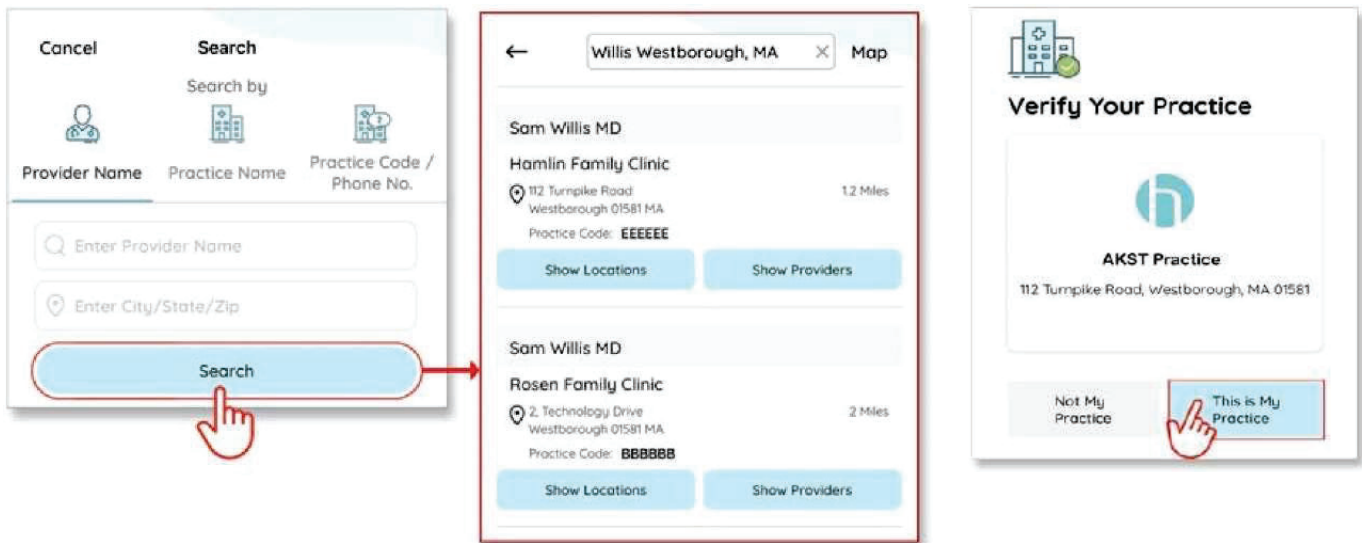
Cancel Search

Search by

Provider Name Practice Name Practice Code / Phone No.

Enter Provider Name

Enter City/State/Zip

Search

Willis Westborough, MA × Map

Sam Willis MD

Hamlin Family Clinic

112 Turnpike Road Westborough 01581 MA 1.2 Miles

Practice Code: EEEEEE

Show Locations Show Providers

Sam Willis MD

Rosen Family Clinic

2, Technology Drive Westborough 01581 MA 2 Miles

Practice Code: BBBBBB

Show Locations Show Providers

Verify Your Practice

AKST Practice

112 Turnpike Road, Westborough, MA 01581

Not My Practice

This is My Practice